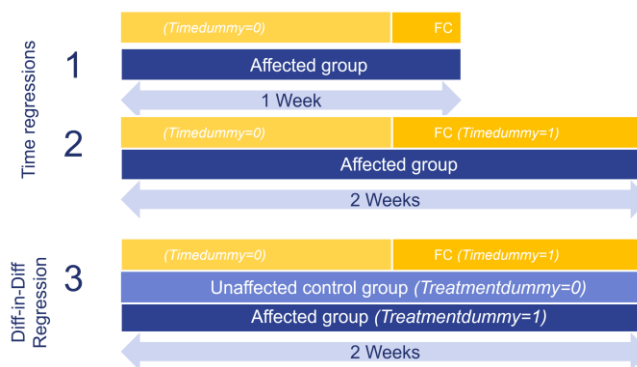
Time regressions

1

(Timedummy=0)

FC

Affected group

1 Week

2

(Timedummy=0)

FC (Timedummy=1)

Affected group

2 Weeks

Diff-in-Diff Regression

3

(Timedummy=0)

FC (Timedummy=1)

Unaffected control group (Treatmentdummy=0)

Affected group (Treatmentdummy=1)

2 Weeks